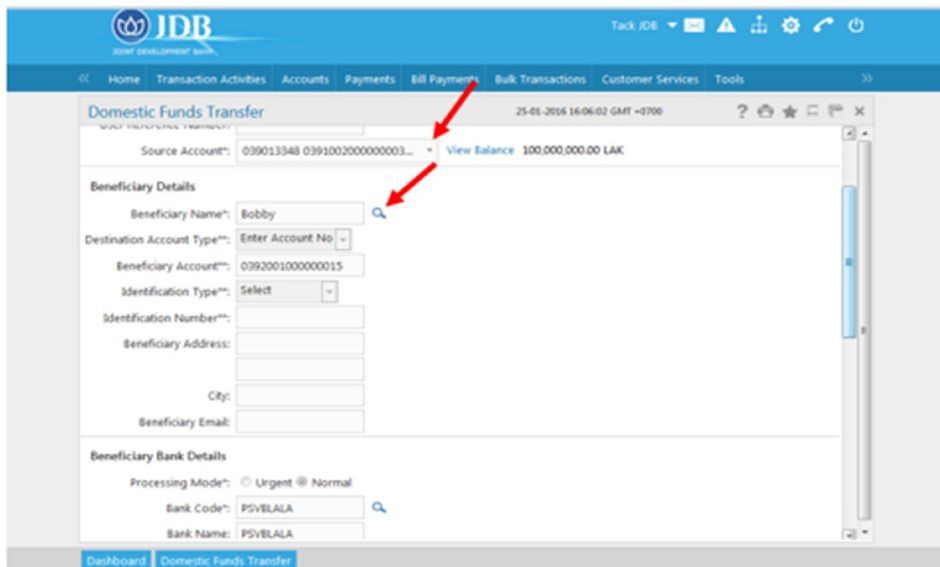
JDB
JOINT DEVELOPMENT BANK

Tack JDB

Home | Transaction Activities | Accounts | Payments | Bill Payments | Bulk Transactions | Customer Services | Tools

Domestic Funds Transfer

25-01-2016 16:06:02 GMT +0700

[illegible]

Source Account*: 039013348 0391002000000003... View Balance 100,000,000.00 LAK

Beneficiary Details

Beneficiary Name*: Bobby

Destination Account Type**: Enter Account No

Beneficiary Account**: 0392001000000015

Identification Type**: Select

Identification Number**:

Beneficiary Address:

City:

Beneficiary Email:

Beneficiary Bank Details

Processing Mode*: Urgent Normal

Bank Code*: PSVBLALA

Bank Name: PSVBLALA

Dashboard | Domestic Funds Transfer